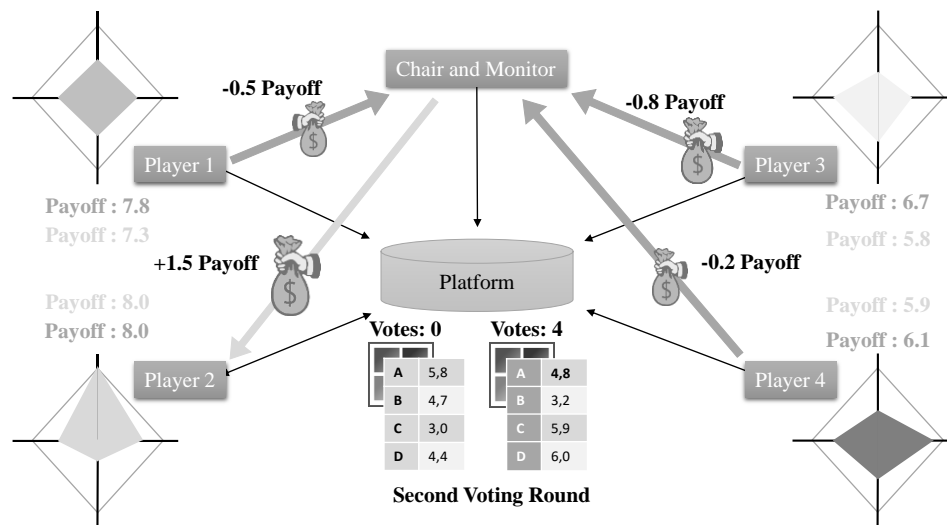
Chair and Monitor

-0.5 Payoff

-0.8 Payoff

Player 1

Player 3

Payoff : 7.8
Payoff : 7.3

Payoff : 6.7
Payoff : 5.8

+1.5 Payoff

Platform

-0.2 Payoff

Payoff : 8.0
Payoff : 8.0

Payoff : 5.9
Payoff : 6.1

Votes: 0

Votes: 4

Player 2

Player 4

| A | 5,8 |
|---|---|
| B | 4,7 |
| C | 3,0 |
| D | 4,4 |

| A | 4,8 |
|---|---|
| B | 3,2 |
| C | 5,9 |
| D | 6,0 |

Second Voting Round